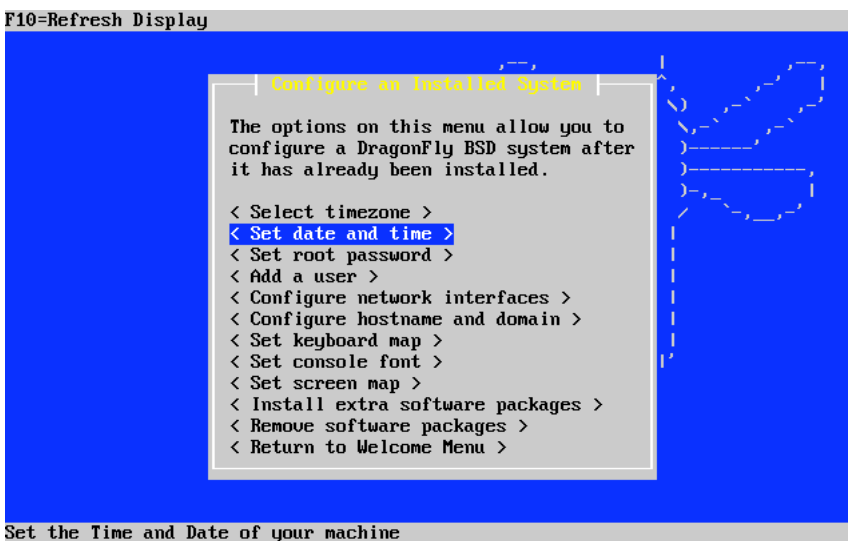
F10=Refresh Display

Configure an Installed System

The options on this menu allow you to configure a DragonFly BSD system after it has already been installed.

< Select timezone >
< Set date and time >
< Set root password >
< Add a user >
< Configure network interfaces >
< Configure hostname and domain >
< Set keyboard map >
< Set console font >
< Set screen map >
< Install extra software packages >
< Remove software packages >
< Return to Welcome Menu >

Set the Time and Date of your machine